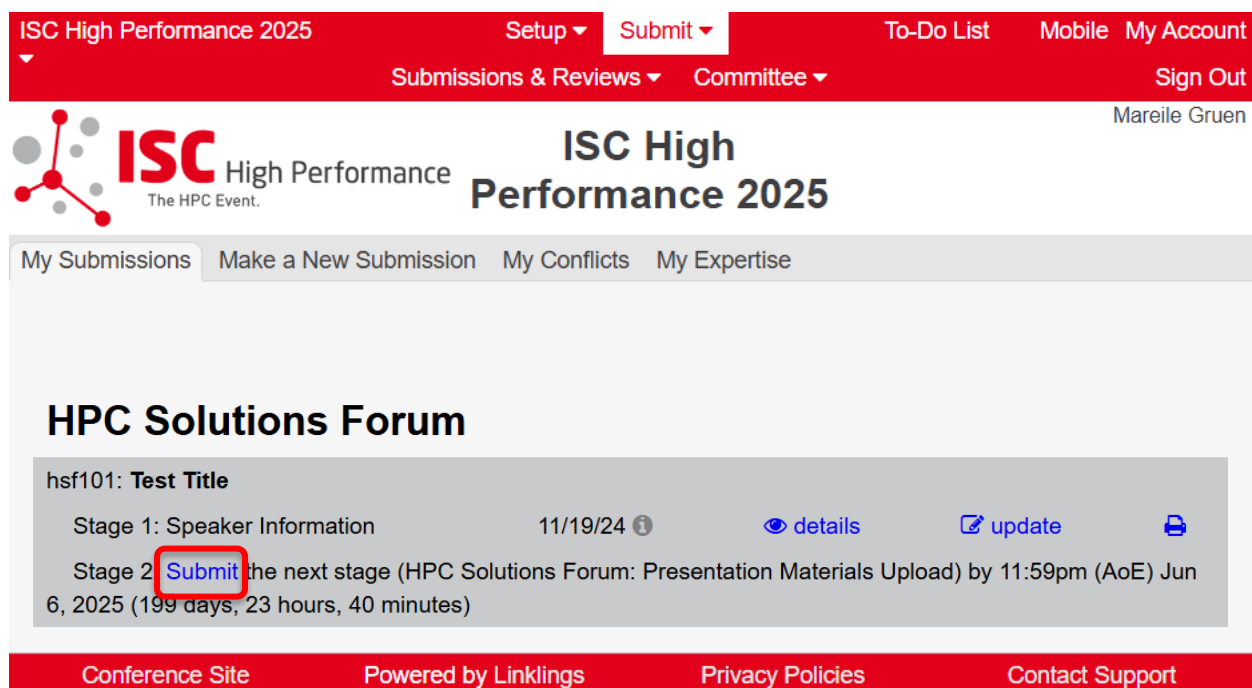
ISC High Performance 2025 Setup Submit To-Do List Mobile My Account

Submissions & Reviews Committee Sign Out

Mareile Gruen

ISC High Performance
The HPC Event.

ISC High Performance 2025

My Submissions Make a New Submission My Conflicts My Expertise

HPC Solutions Forum

hsf101: **Test Title**

Stage 1: Speaker Information 11/19/24 details update

Stage 2: Submit the next stage (HPC Solutions Forum: Presentation Materials Upload) by 11:59pm (AoE) Jun 6, 2025 (199 days, 23 hours, 40 minutes)

Conference Site Powered by Linklings Privacy Policies Contact Support